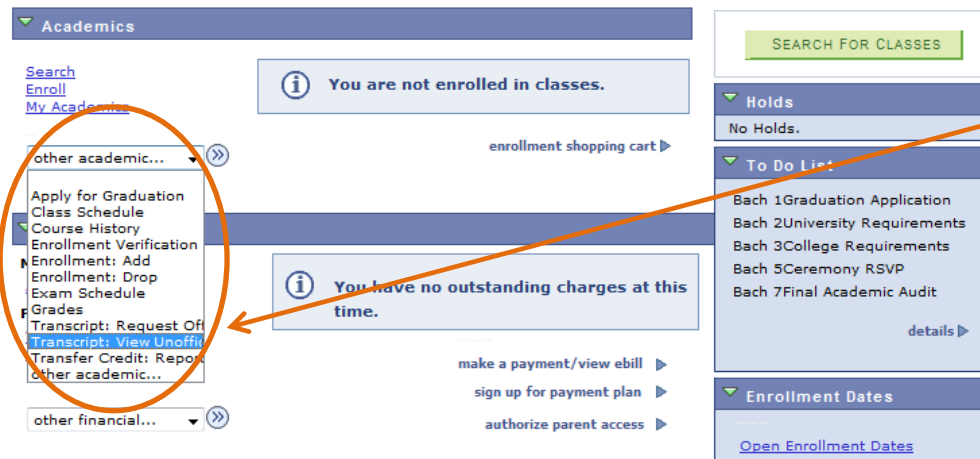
Academics

Search
Enroll
My Academics

other academic...

Apply for Graduation
Class Schedule
Course History
Enrollment Verification
Enrollment: Add
Enrollment: Drop
Exam Schedule
Grades
Transcript: Request Off
Transcript: View Unoffic
Transfer Credit: Report
other academic...

You are not enrolled in classes.

enrollment shopping cart

You have no outstanding charges at this time.

make a payment/view ebill

sign up for payment plan

authorize parent access

other financial...

SEARCH FOR CLASSES

Holds
No Holds.

To Do List
Bach 1Graduation Application
Bach 2University Requirements
Bach 3College Requirements
Bach 5Ceremony RSVP
Bach 7Final Academic Audit

details

Enrollment Dates

Open Enrollment Dates